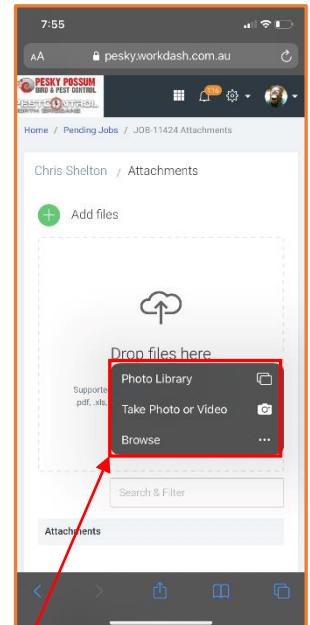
7:55

AA pesky.workdash.com.au

PESKY POSSUM BIRD & PEST CONTROL

PEST CONTROL NORTH BRISBANE

116

Home / Pending Jobs / JOB-11424 Attachments

Chris Shelton / Attachments

Add files

Drop files here

Supporte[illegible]
.pdf, .xls, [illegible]

Photo Library

Take Photo or Video

Browse

Search & Filter

Attachments